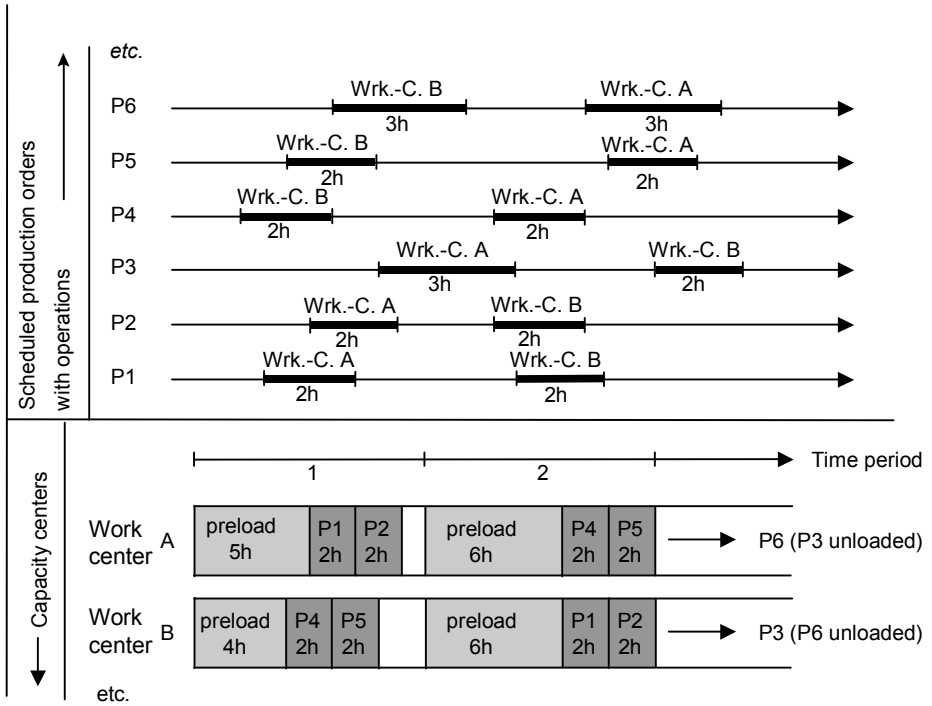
Scheduled production orders with operations

etc.

P6 Wrk.-C. B 3h Wrk.-C. A 3h

P5 Wrk.-C. B 2h Wrk.-C. A 2h

P4 Wrk.-C. B 2h Wrk.-C. A 2h

P3 Wrk.-C. A 3h Wrk.-C. B 2h

P2 Wrk.-C. A 2h Wrk.-C. B 2h

P1 Wrk.-C. A 2h Wrk.-C. B 2h

Capacity centers

1 2 Time period

Work center A: preload 5h | P1 2h | P2 2h | preload 6h | P4 2h | P5 2h → P6 (P3 unloaded)

Work center B: preload 4h | P4 2h | P5 2h | preload 6h | P1 2h | P2 2h → P3 (P6 unloaded)

etc.